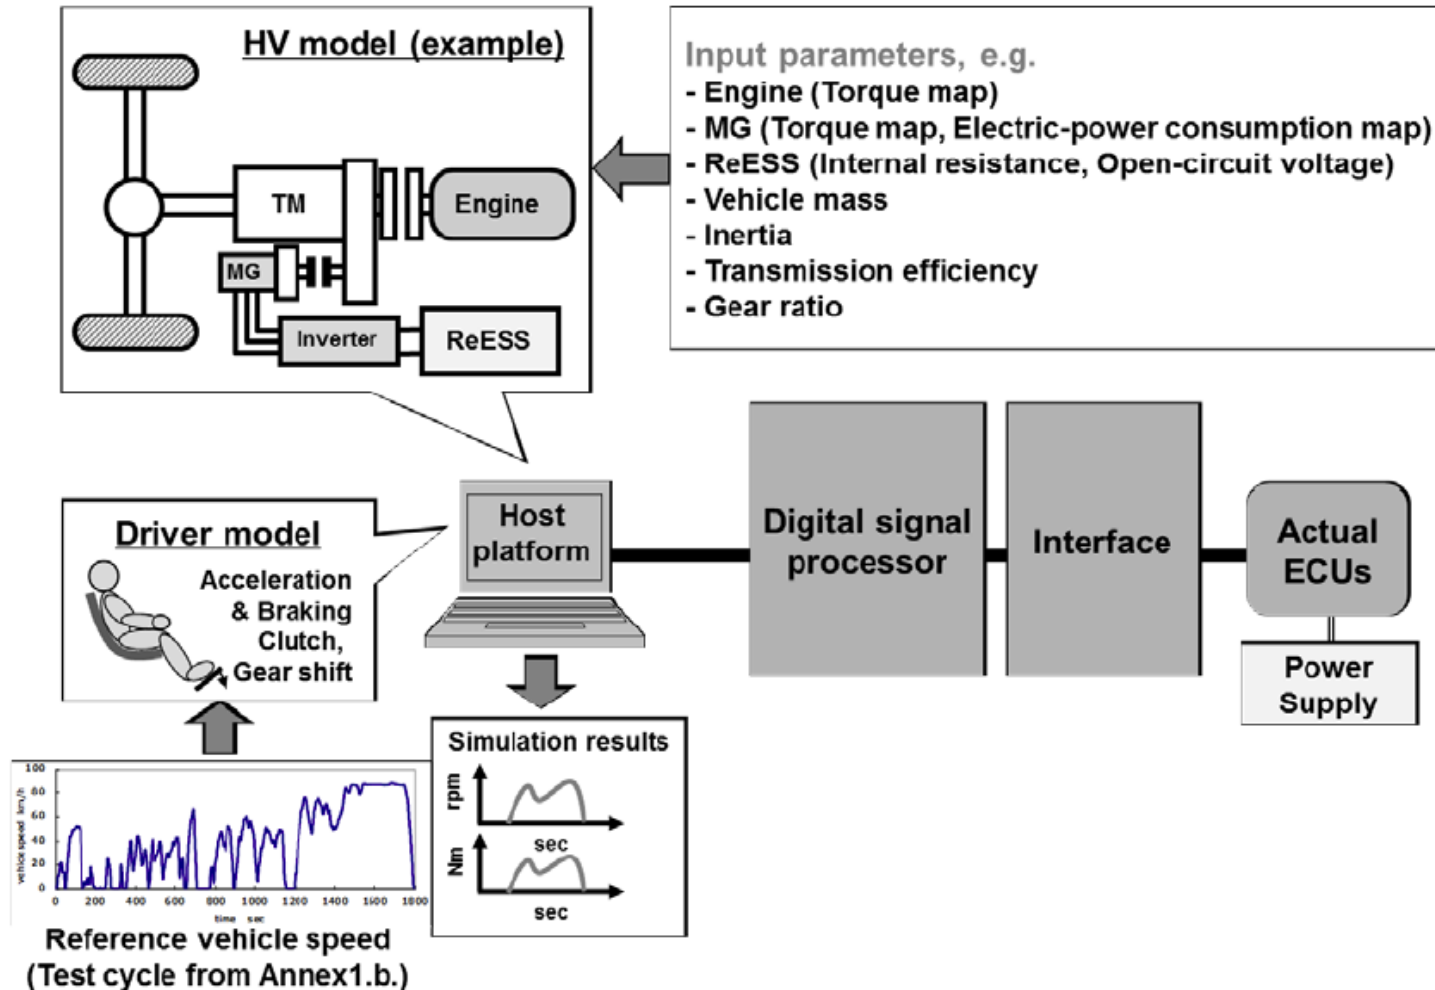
HV model (example)

TM

Engine

MG

Inverter

ReESS

Input parameters, e.g.
- Engine (Torque map)
- MG (Torque map, Electric-power consumption map)
- ReESS (Internal resistance, Open-circuit voltage)
- Vehicle mass
- Inertia
- Transmission efficiency
- Gear ratio

Driver model

Acceleration & Braking
Clutch,
Gear shift

Host platform

Digital signal processor

Interface

Actual ECUs

Power Supply

Simulation results

rpm

sec

Nm

sec

100
80
60
40
20
0

vehicle speed km/h

0 200 400 600 800 1000 1200 1400 1600 1800

time sec

Reference vehicle speed
(Test cycle from Annex1.b.)